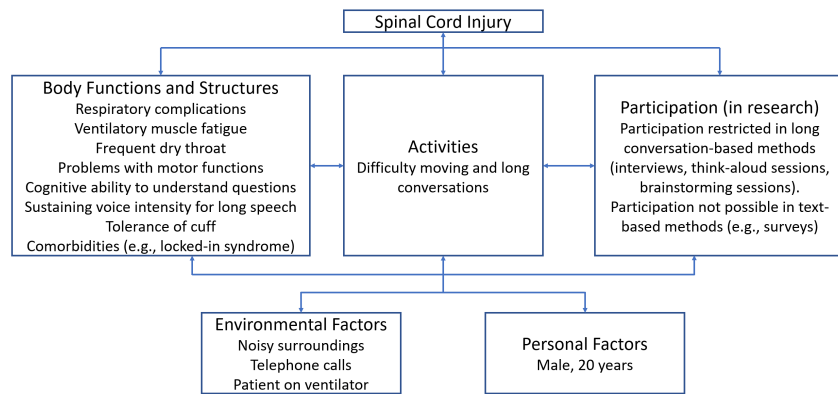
Spinal Cord Injury

Body Functions and Structures
Respiratory complications
Ventilatory muscle fatigue
Frequent dry throat
Problems with motor functions
Cognitive ability to understand questions
Sustaining voice intensity for long speech
Tolerance of cuff
Comorbidities (e.g., locked-in syndrome)

Activities
Difficulty moving and long conversations

Participation (in research)
Participation restricted in long conversation-based methods (interviews, think-aloud sessions, brainstorming sessions).
Participation not possible in text-based methods (e.g., surveys)

Environmental Factors
Noisy surroundings
Telephone calls
Patient on ventilator

Personal Factors
Male, 20 years